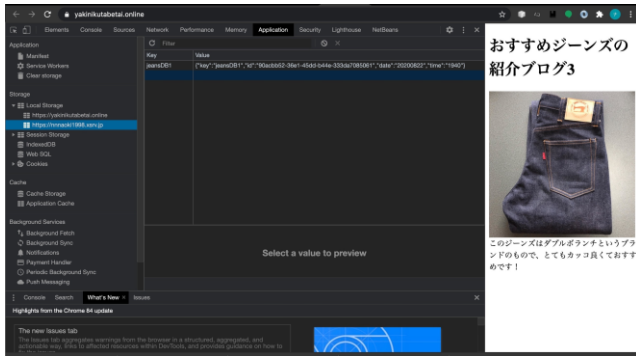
yakinikutabetai.online

Elements Console Sources Network Performance Memory Application Security Lighthouse NetBeans

Application
Manifest
Service Workers
Clear storage

Storage
Local Storage
https://yakinikutabetai.online
https://hnnaoki1998.xsrv.jp
Session Storage
IndexedDB
Web SQL
Cookies

Cache
Cache Storage
Application Cache

Background Services
Background Fetch
Background Sync
Notifications
Payment Handler
Periodic Background Sync
Push Messaging

Filter

| Key | Value |
|---|---|
| jeansDB1 | {"key":"jeansDB1","id":"90acbb52-36e1-45dd-b44e-333da7095061","date":"20200822","time":"1940"} |

Select a value to preview

Console Search What's New × Issues

Highlights from the Chrome 84 update

The new Issues tab
The Issues tab aggregates warnings from the browser in a structured, aggregated, and actionable way. Links to affected resources within DevTools, and provides guidance on how to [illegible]

おすすめジーンズの紹介ブログ3

このジーンズはダブルポランチというブランドのもので、とてもカッコ良くておすすめです！